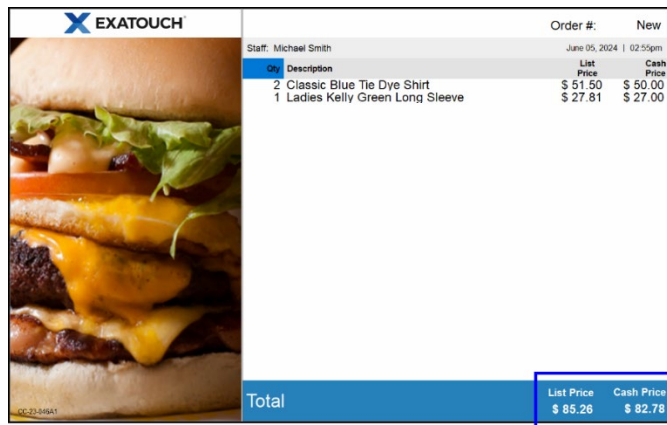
EXATOUCH

CC-23-046A1

Order #: New

Staff: Michael Smith

June 05, 2024 | 02:55pm

| Qty | Description | List Price | Cash Price |
|---|---|---|---|
| 2 | Classic Blue Tie Dye Shirt | $ 51.50 | $ 50.00 |
| 1 | Ladies Kelly Green Long Sleeve | $ 27.81 | $ 27.00 |

Total

List Price $ 85.26

Cash Price $ 82.78